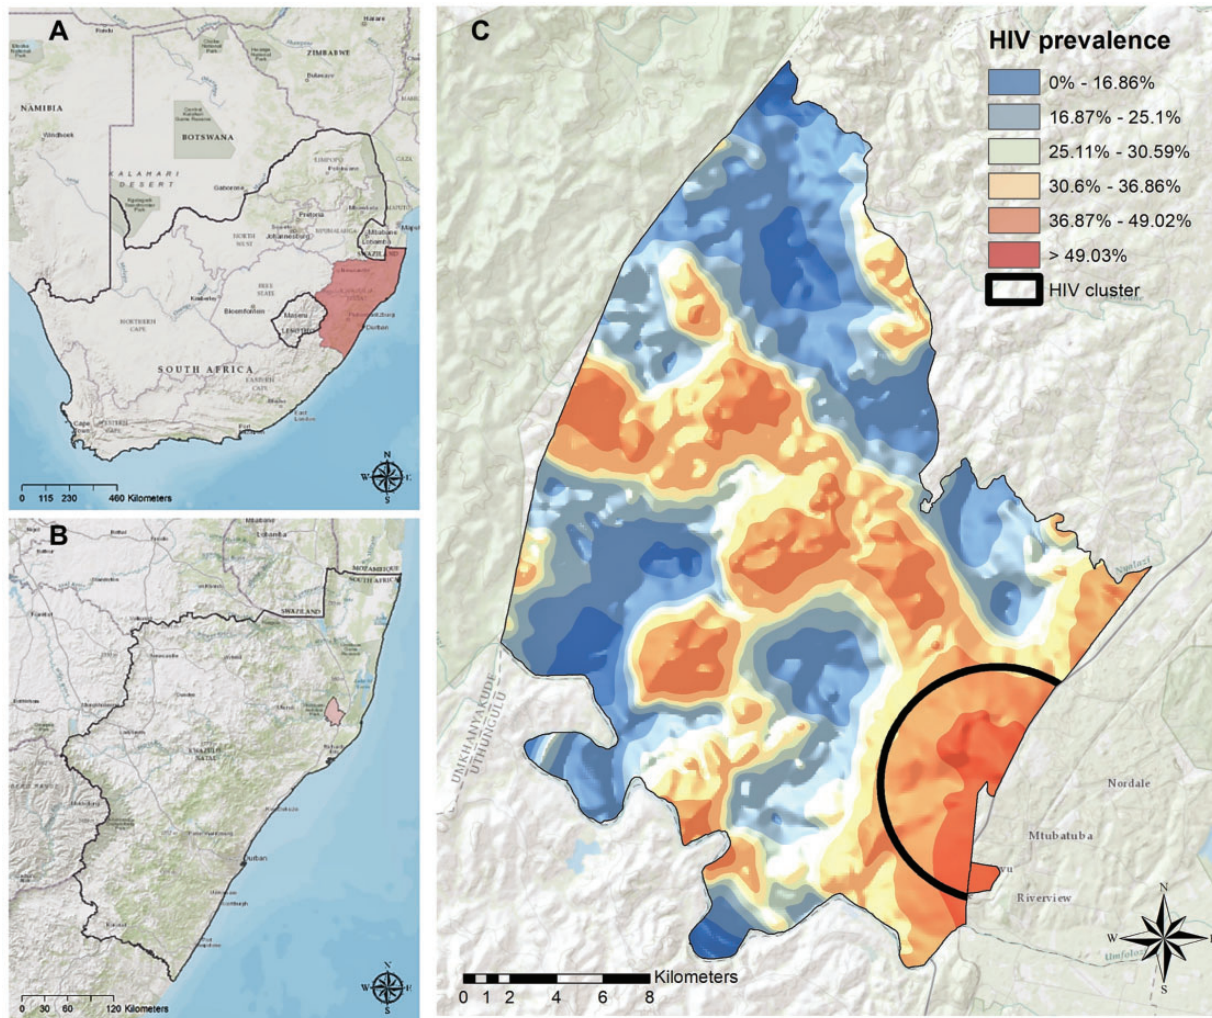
A

NAMIBIA

BOTSWANA

KALAHARI DESERT

ZIMBABWE

SOUTH AFRICA

LESOTHO

Windhoek

Gaborone

Pretoria

Bloemfontein

Kimberley

Durban

Maseru

Cape Town

NORTHERN CAPE

FREE STATE

EASTERN CAPE

NORTH WEST

0 115 230 460 Kilometers

N W E S

B

SWAZILAND

MOZAMBIQUE

SOUTH AFRICA

KWAZULU-NATAL

Durban

0 30 60 120 Kilometers

N W E S

C

HIV prevalence

0% - 16.86%

16.87% - 25.1%

25.11% - 30.59%

30.6% - 36.86%

36.87% - 49.02%

> 49.03%

HIV cluster

UMKHANYAKUDE

UTHUNGULU

Nordale

Mtubatuba

Riverview

Nyalazi

Umfolozi

0 1 2 4 6 8 Kilometers

N W E S